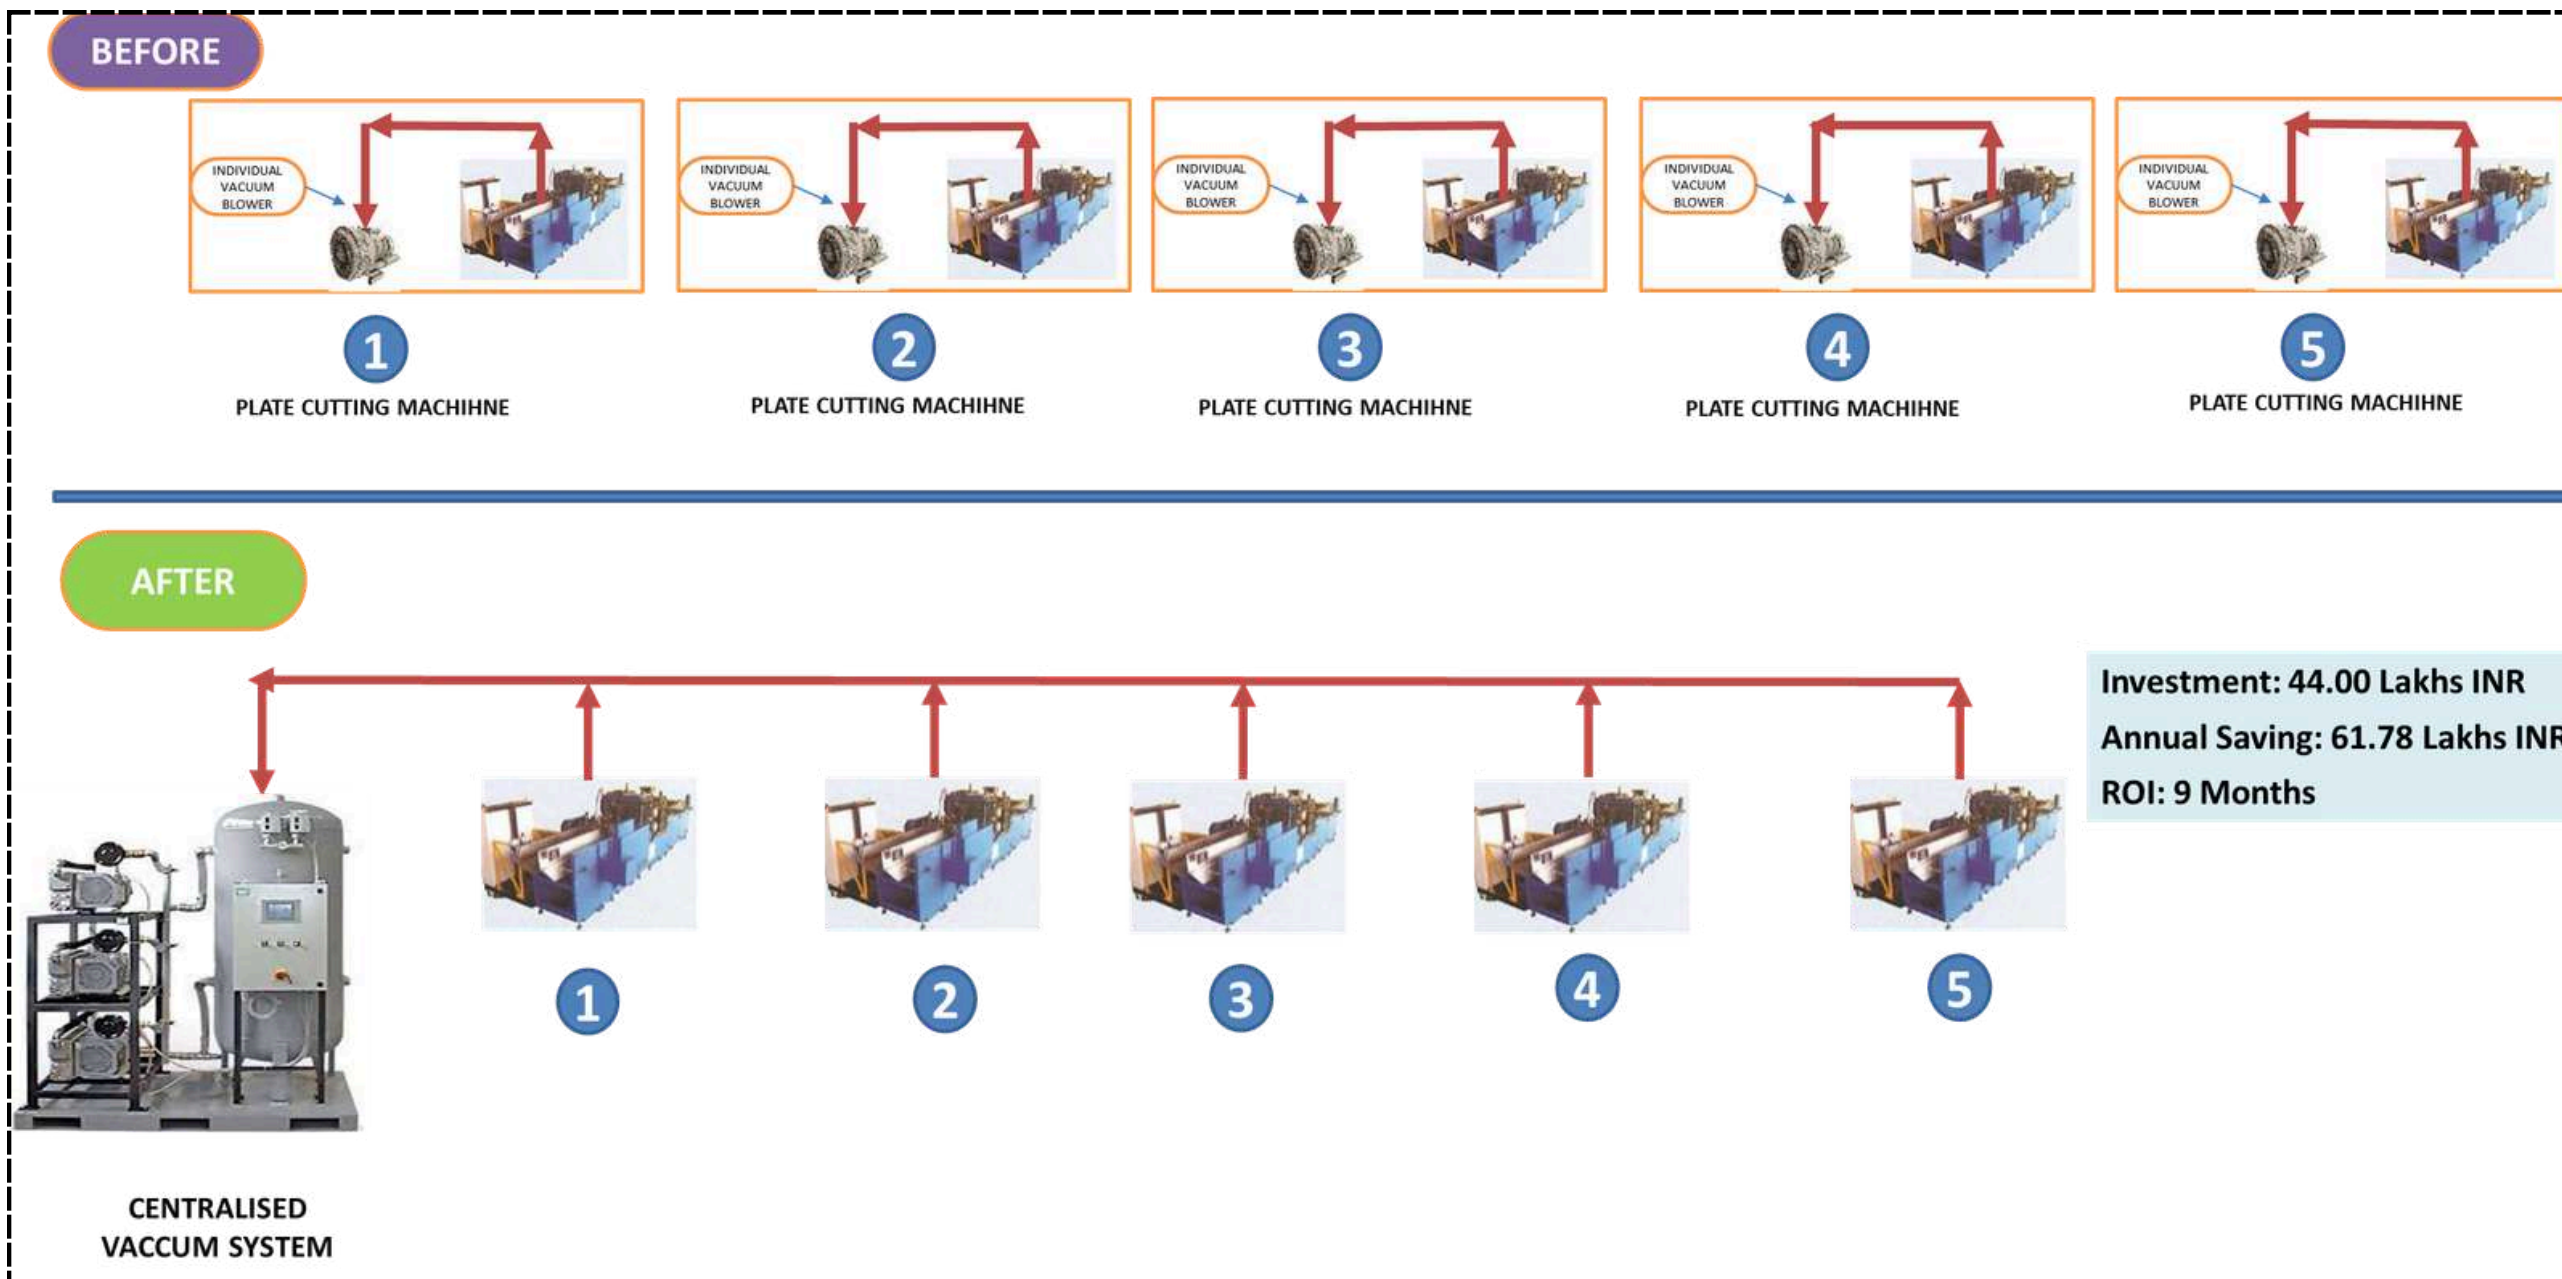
BEFORE

INDIVIDUAL VACUUM BLOWER

1

PLATE CUTTING MACHIHNE

INDIVIDUAL VACUUM BLOWER

2

PLATE CUTTING MACHIHNE

INDIVIDUAL VACUUM BLOWER

3

PLATE CUTTING MACHIHNE

INDIVIDUAL VACUUM BLOWER

4

PLATE CUTTING MACHIHNE

INDIVIDUAL VACUUM BLOWER

5

PLATE CUTTING MACHIHNE

AFTER

Investment: 44.00 Lakhs INR
Annual Saving: 61.78 Lakhs INR
ROI: 9 Months

1 2 3 4 5

CENTRALISED VACCUM SYSTEM